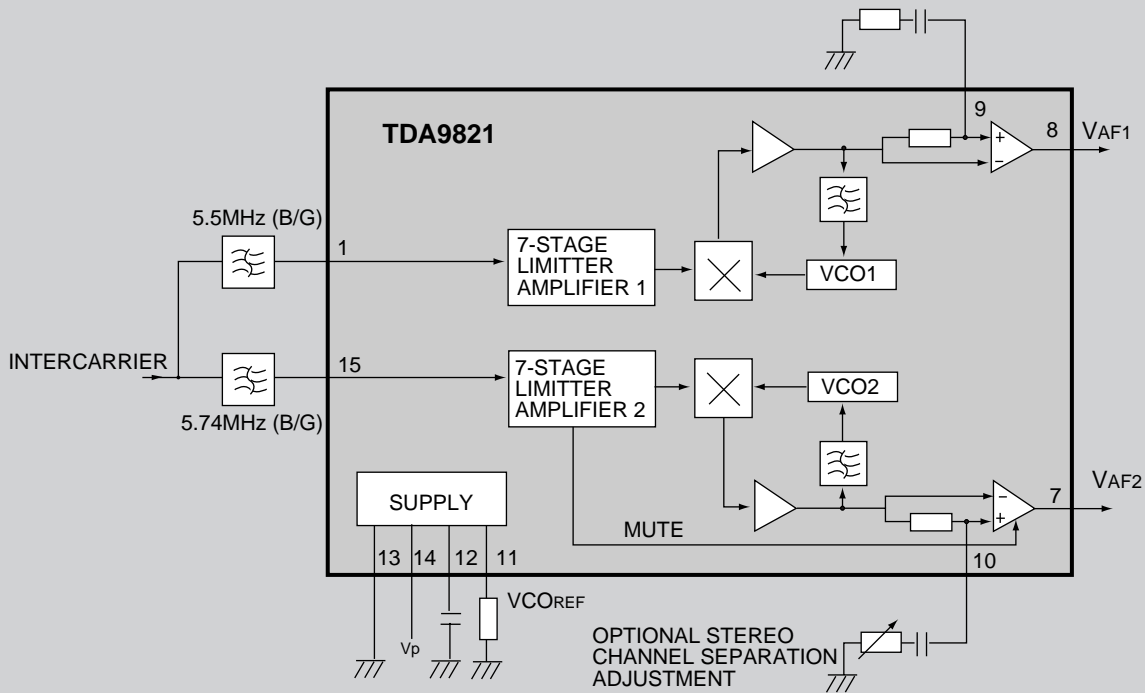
TDA9821

9

8

$V_{AF1}$

5.5MHz (B/G)

1

7-STAGE LIMITTER AMPLIFIER 1

VCO1

INTERCARRIER

15

7-STAGE LIMITTER AMPLIFIER 2

VCO2

5.74MHz (B/G)

SUPPLY

7

$V_{AF2}$

MUTE

13 14 12 11

10

$VCO_{REF}$

Vp

OPTIONAL STEREO CHANNEL SEPARATION ADJUSTMENT